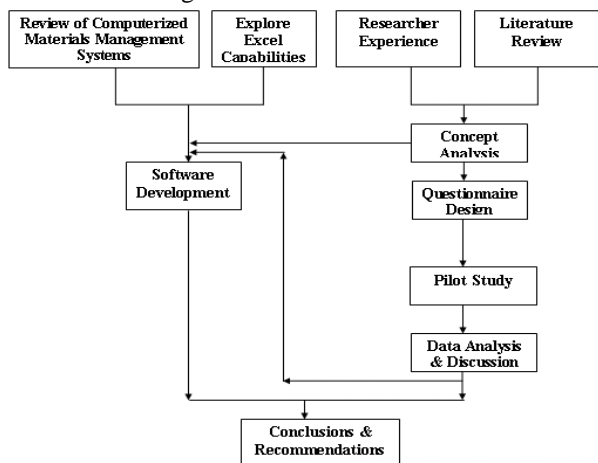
Review of Computerized Materials Management Systems

Explore Excel Capabilities

Researcher Experience

Literature Review

Concept Analysis

Software Development

Questionnaire Design

Pilot Study

Data Analysis & Discussion

Conclusions & Recommendations